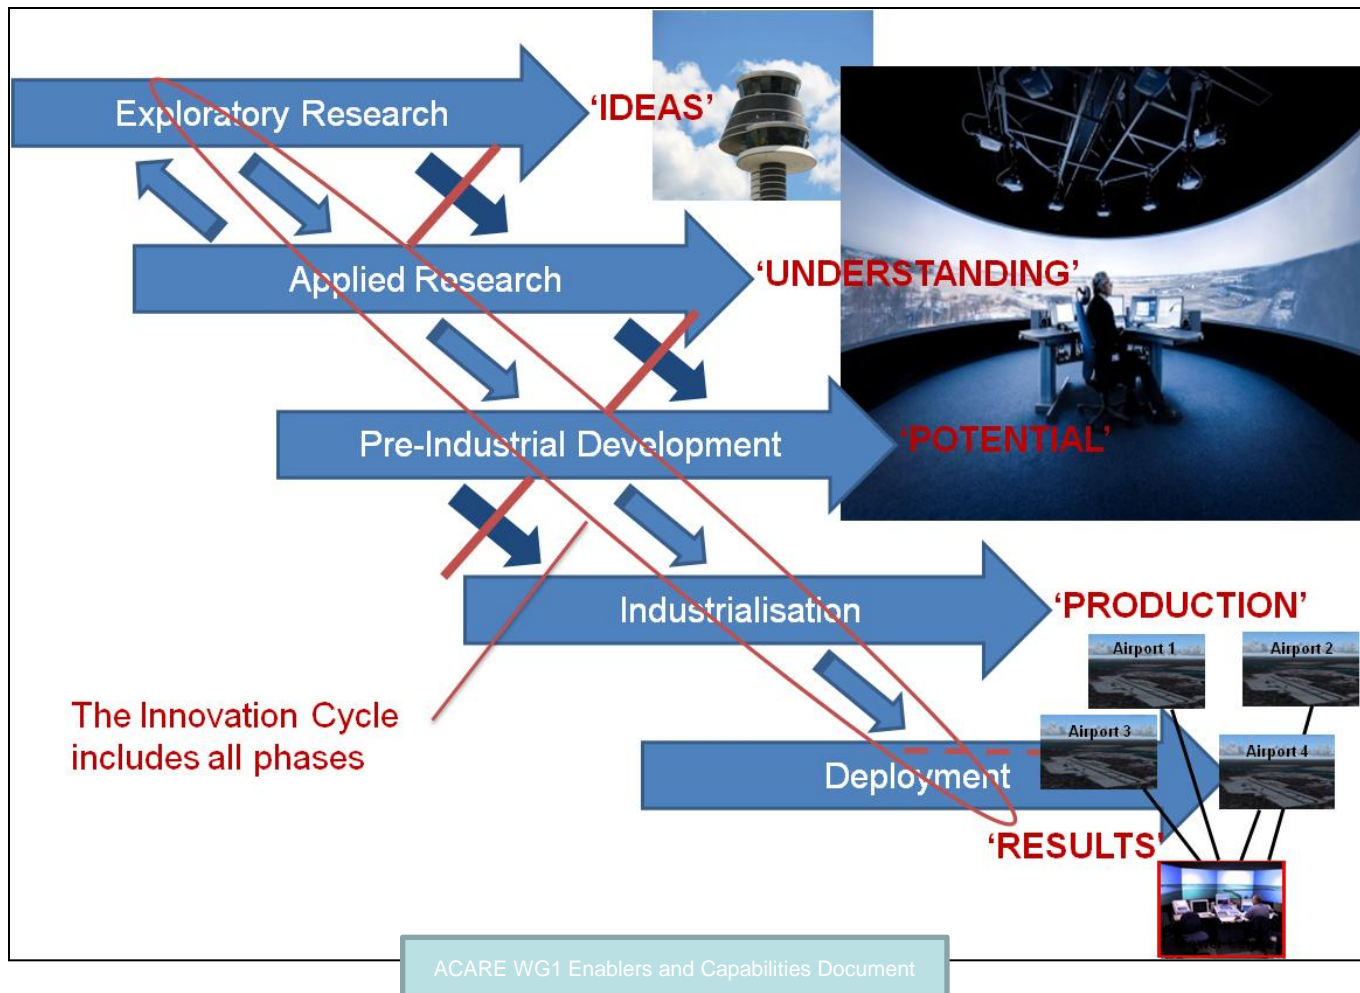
Exploratory Research

'IDEAS'

Applied Research

'UNDERSTANDING'

Pre-Industrial Development

'POTENTIAL'

Industrialisation

'PRODUCTION'

Airport 1

Airport 2

Airport 3

Airport 4

The Innovation Cycle includes all phases

Deployment

'RESULTS'

ACARE WG1 Enablers and Capabilities Document